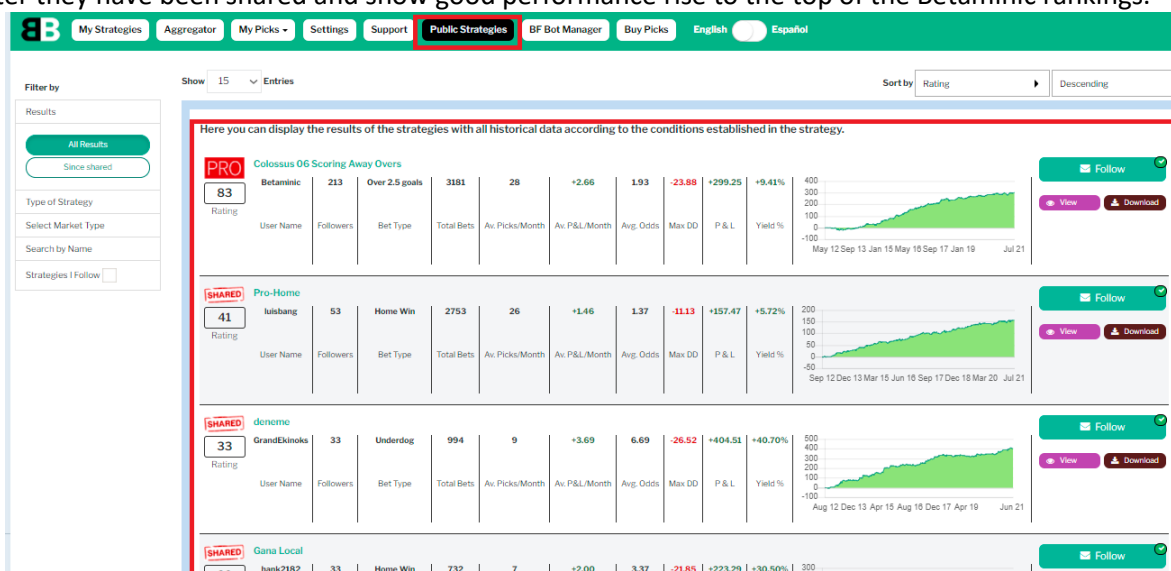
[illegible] they have been shared and show good performance rise to the top of the Betaminic rankings.

BB My Strategies Aggregator My Picks ▾ Settings Support Public Strategies BF Bot Manager Buy Picks English Español

Filter by

Results

All Results

Since shared

Type of Strategy

Select Market Type

Search by Name

Strategies I Follow

Show 15 Entries

Sort by Rating Descending

Here you can display the results of the strategies with all historical data according to the conditions established in the strategy.

PRO Colossus 06 Scoring Away Overs
83 Rating

| Betaminic | 213 | Over 2.5 goals | 3181 | 28 | +2.66 | 1.93 | -23.88 | +299.25 | +9.41% |
|---|---|---|---|---|---|---|---|---|---|
| User Name | Followers | Bet Type | Total Bets | Av. Picks/Month | Av. P&L/Month | Avg. Odds | Max DD | P & L | Yield % |

400 300 200 100 0 -100
May 12 Sep 13 Jan 15 May 16 Sep 17 Jan 19 Jul 21

Follow View Download

SHARED Pro-Home
41 Rating

| luisbang | 53 | Home Win | 2753 | 26 | +1.46 | 1.37 | -11.13 | +157.47 | +5.72% |
|---|---|---|---|---|---|---|---|---|---|
| User Name | Followers | Bet Type | Total Bets | Av. Picks/Month | Av. P&L/Month | Avg. Odds | Max DD | P & L | Yield % |

200 150 100 50 0 -50
Sep 12 Dec 13 Mar 15 Jun 16 Sep 17 Dec 18 Mar 20 Jul 21

Follow View Download

SHARED deneme
33 Rating

| GrandEkinoks | 33 | Underdog | 994 | 9 | +3.69 | 6.69 | -26.52 | +404.51 | +40.70% |
|---|---|---|---|---|---|---|---|---|---|
| User Name | Followers | Bet Type | Total Bets | Av. Picks/Month | Av. P&L/Month | Avg. Odds | Max DD | P & L | Yield % |

500 400 300 200 100 0 -100
Aug 12 Dec 13 Apr 15 Aug 16 Dec 17 Apr 19 Jun 21

Follow View Download

SHARED Gana Local

| hank2182 | 33 | Home Win | 732 | 7 | +2.00 | 3.37 | -21.85 | +223.29 | +30.50% |
|---|---|---|---|---|---|---|---|---|---|

300

Follow